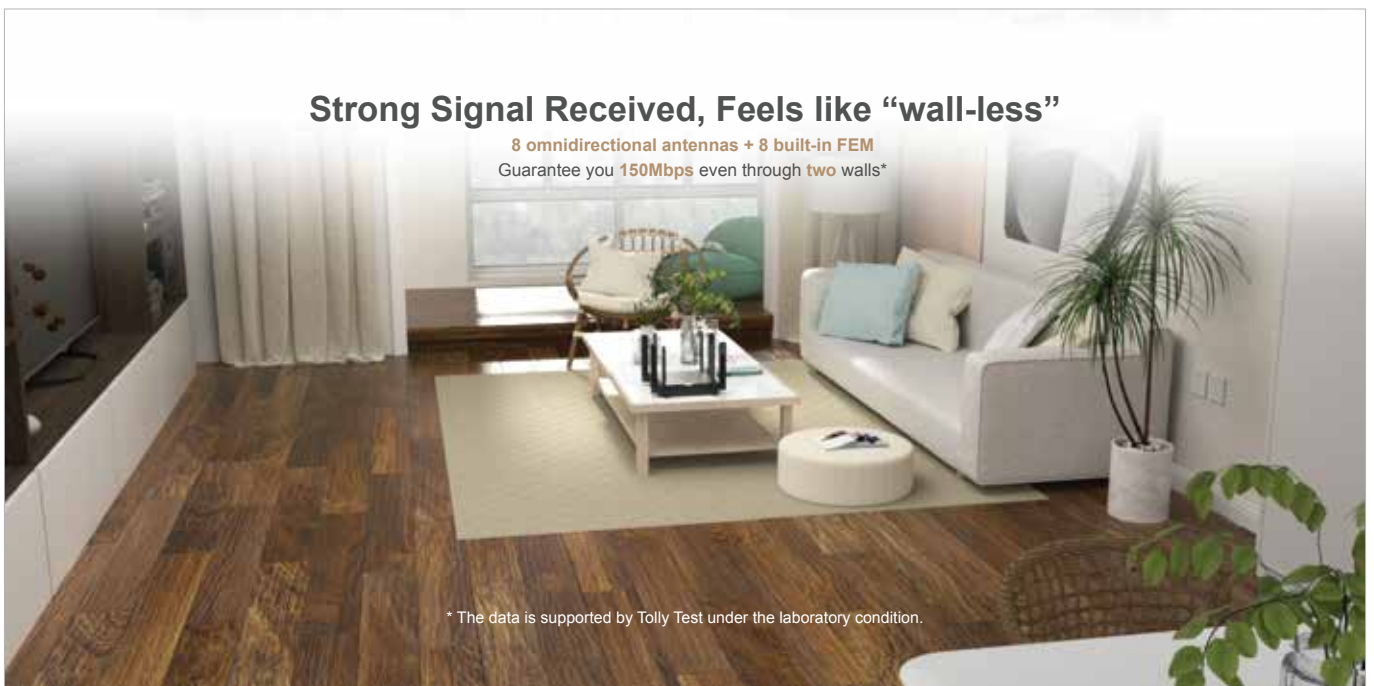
Strong Signal Received, Feels like “wall-less”

8 omnidirectional antennas + 8 built-in FEM
Guarantee you 150Mbps even through two walls*

* The data is supported by Tolly Test under the laboratory condition.